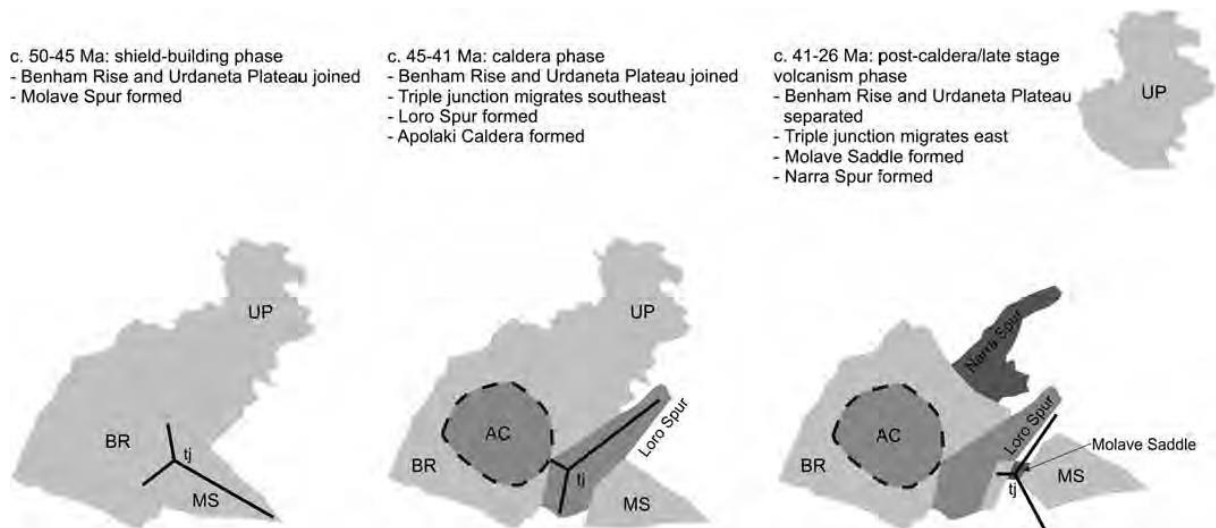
c. 50-45 Ma: shield-building phase
- Benham Rise and Urdaneta Plateau joined
- Molave Spur formed

c. 45-41 Ma: caldera phase
- Benham Rise and Urdaneta Plateau joined
- Triple junction migrates southeast
- Loro Spur formed
- Apolaki Caldera formed

c. 41-26 Ma: post-caldera/late stage volcanism phase
- Benham Rise and Urdaneta Plateau separated
- Triple junction migrates east
- Molave Saddle formed
- Narra Spur formed

UP

UP
BR
tj
MS

UP
AC
BR
Loro Spur
tj
MS

Narra Spur
AC
BR
Loro Spur
Molave Saddle
MS
tj